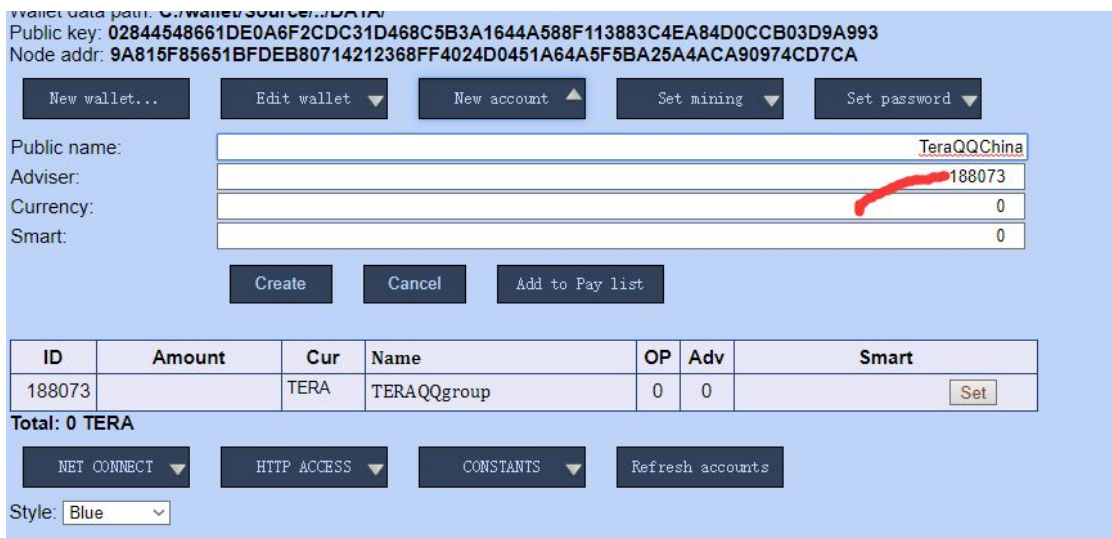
Wallet data path: C:/wallet/Source/../DATA/
Public key: 02844548661DE0A6F2CDC31D468C5B3A1644A588F113883C4EA84D0CCB03D9A993
Node addr: 9A815F85651BFDEB80714212368FF4024D0451A64A5F5BA25A4ACA90974CD7CA

New wallet... | Edit wallet | New account | Set mining | Set password

Public name: TeraQQChina
Adviser: 188073
Currency: 0
Smart: 0

Create | Cancel | Add to Pay list

| ID | Amount | Cur | Name | OP | Adv | Smart |
|---|---|---|---|---|---|---|
| 188073 | | TERA | TERAQQgroup | 0 | 0 | Set |

Total: 0 TERA

NET CONNECT | HTTP ACCESS | CONSTANTS | Refresh accounts

Style: Blue